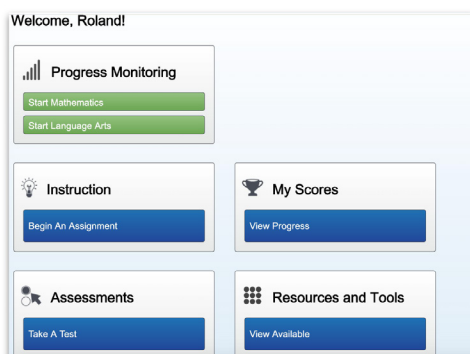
Welcome, Roland!

Progress Monitoring

Start Mathematics

Start Language Arts

Instruction

Begin An Assignment

My Scores

View Progress

Assessments

Take A Test

Resources and Tools

View Available